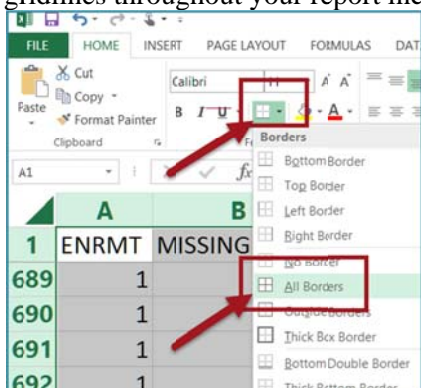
gridlines throughout your report me

FILE HOME INSERT PAGE LAYOUT FORMULAS DAT

Cut
Copy
Paste
Format Painter
Clipboard

Calibri
B I U

Borders
Bottom Border
Top Border
Left Border
Right Border
No Border
All Borders
Outside Borders
Thick Box Border
Bottom Double Border
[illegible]

A1
$f_x$

| | A | B |
|---|---|---|
| 1 | ENRMT | MISSING |
| 689 | 1 | |
| 690 | 1 | |
| 691 | 1 | |
| 692 | 1 | |